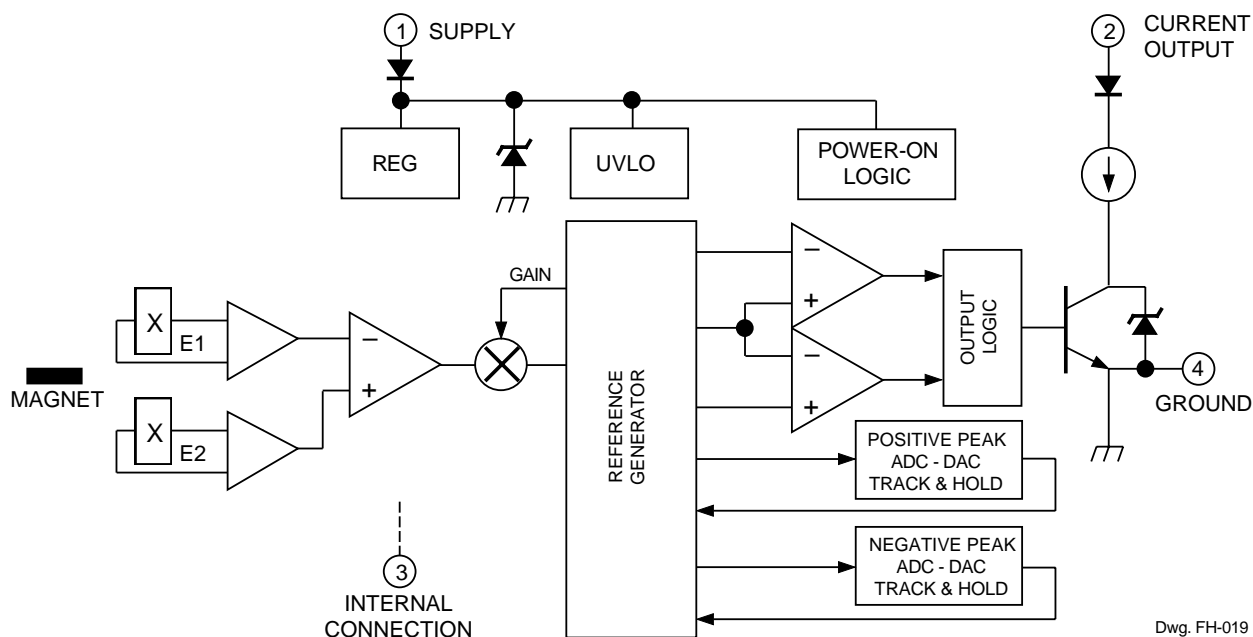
1 SUPPLY

2 CURRENT OUTPUT

REG

UVLO

POWER-ON LOGIC

GAIN

X

E1

X

E2

MAGNET

–

+

REFERENCE GENERATOR

–

+

–

+

OUTPUT LOGIC

4 GROUND

POSITIVE PEAK ADC - DAC TRACK & HOLD

NEGATIVE PEAK ADC - DAC TRACK & HOLD

3 INTERNAL CONNECTION

Dwg. FH-019